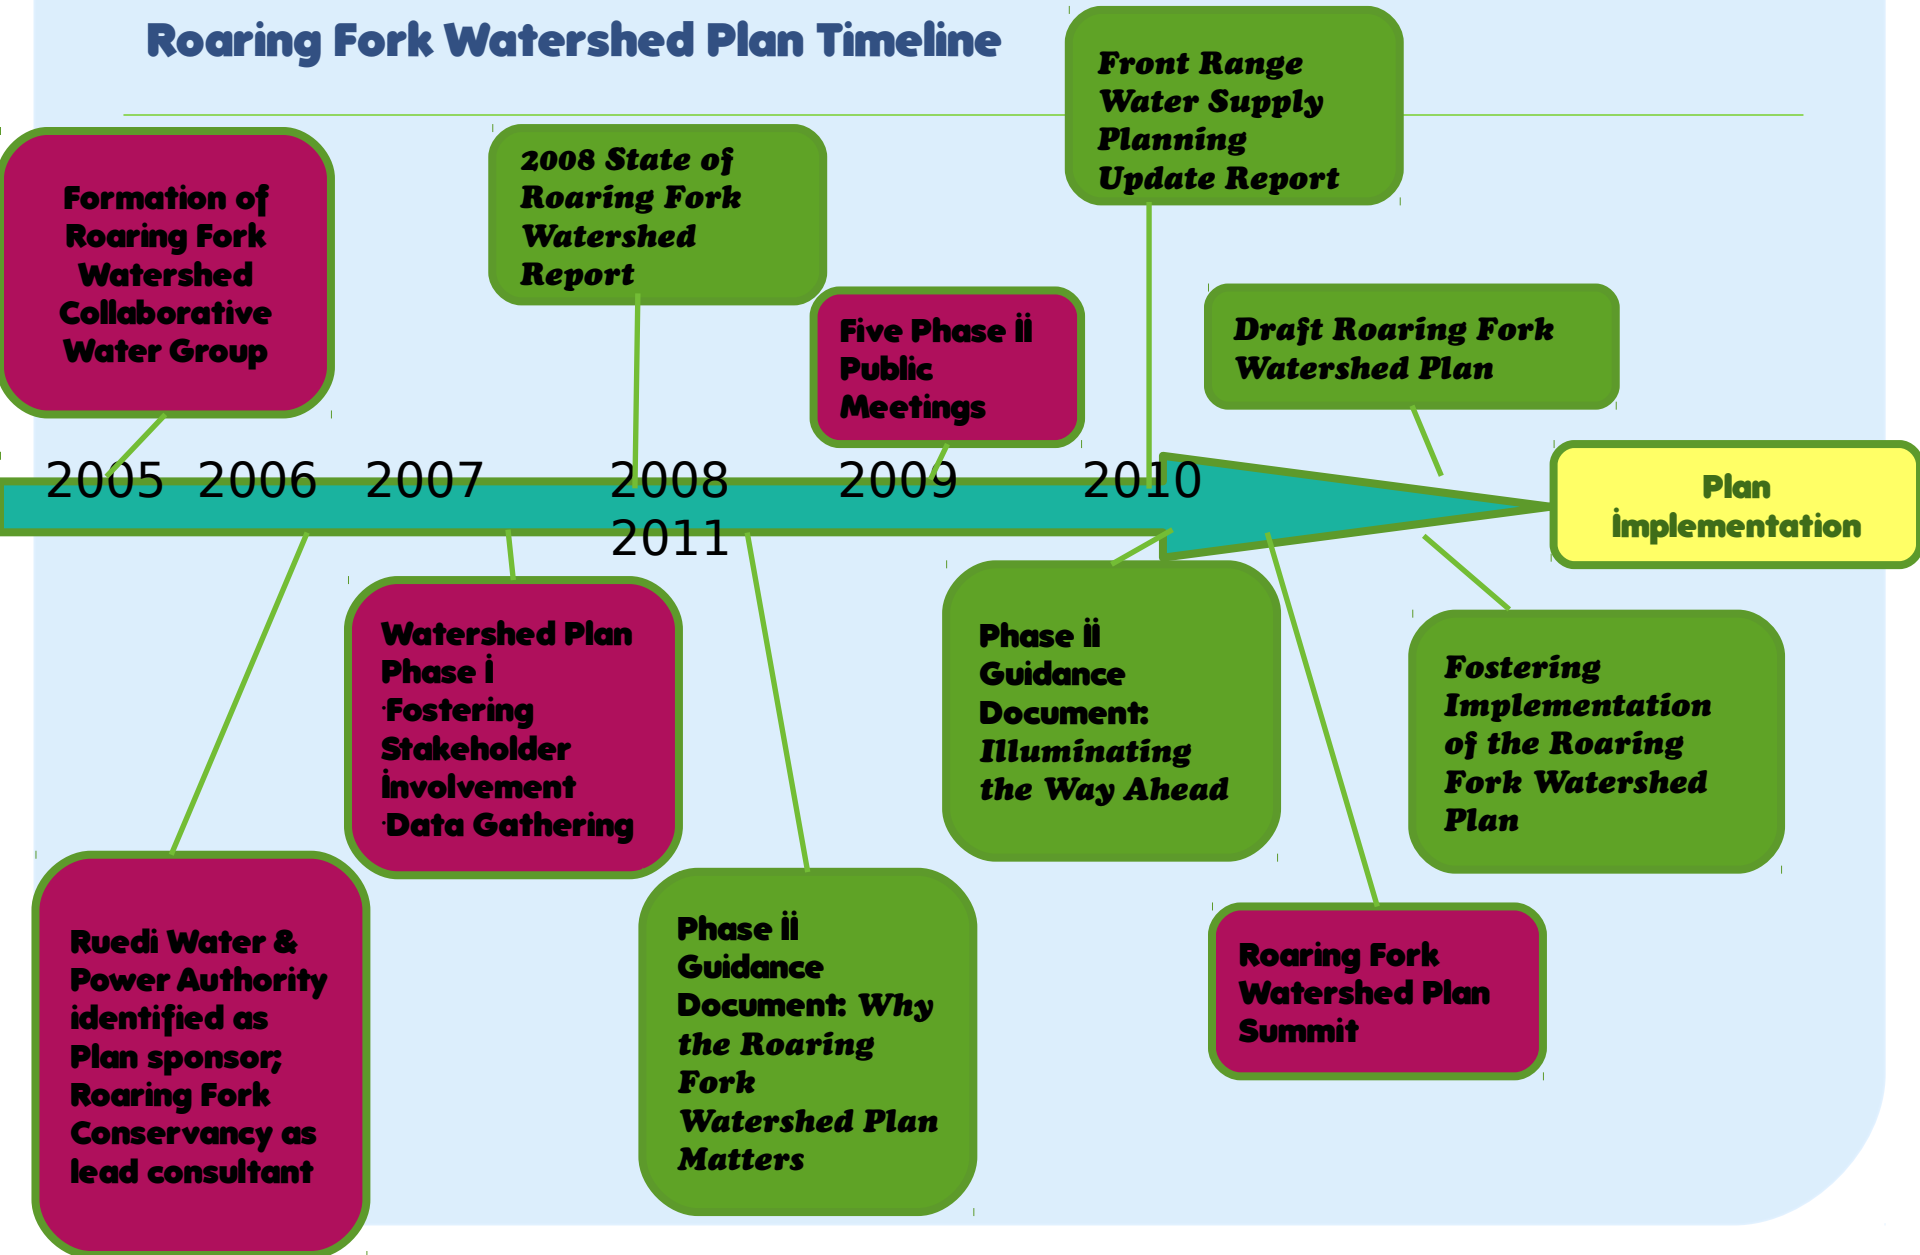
Roaring Fork Watershed Plan Timeline

Front Range Water Supply Planning Update Report

Formation of Roaring Fork Watershed Collaborative Water Group

2008 State of Roaring Fork Watershed Report

Five Phase ii Public Meetings

Draft Roaring Fork Watershed Plan

2005 2006 2007 2008 2009 2010

2011

Plan implementation

Watershed Plan Phase i
·Fostering Stakeholder involvement
·Data Gathering

Phase ii Guidance Document: Illuminating the Way Ahead

Fostering Implementation of the Roaring Fork Watershed Plan

Ruedi Water & Power Authority identified as Plan sponsor; Roaring Fork Conservancy as lead consultant

Phase ii Guidance Document: Why the Roaring Fork Watershed Plan Matters

Roaring Fork Watershed Plan Summit